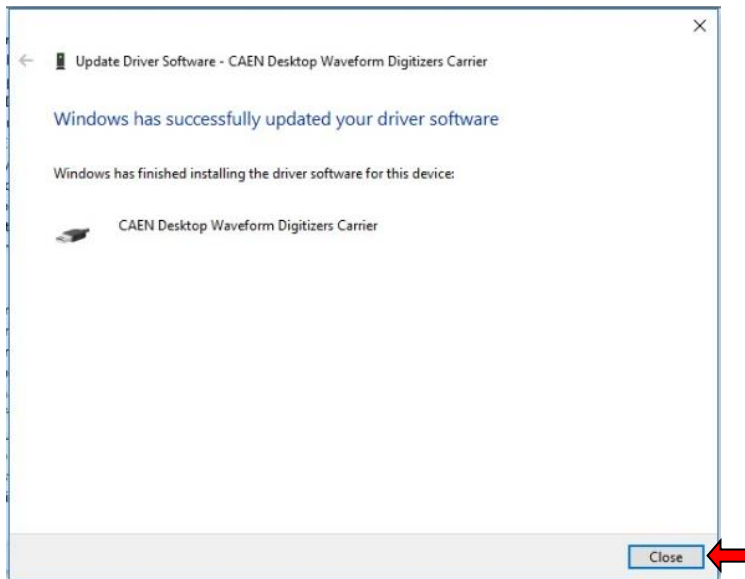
Update Driver Software - CAEN Desktop Waveform Digitizers Carrier

Windows has successfully updated your driver software

Windows has finished installing the driver software for this device:

CAEN Desktop Waveform Digitizers Carrier

Close